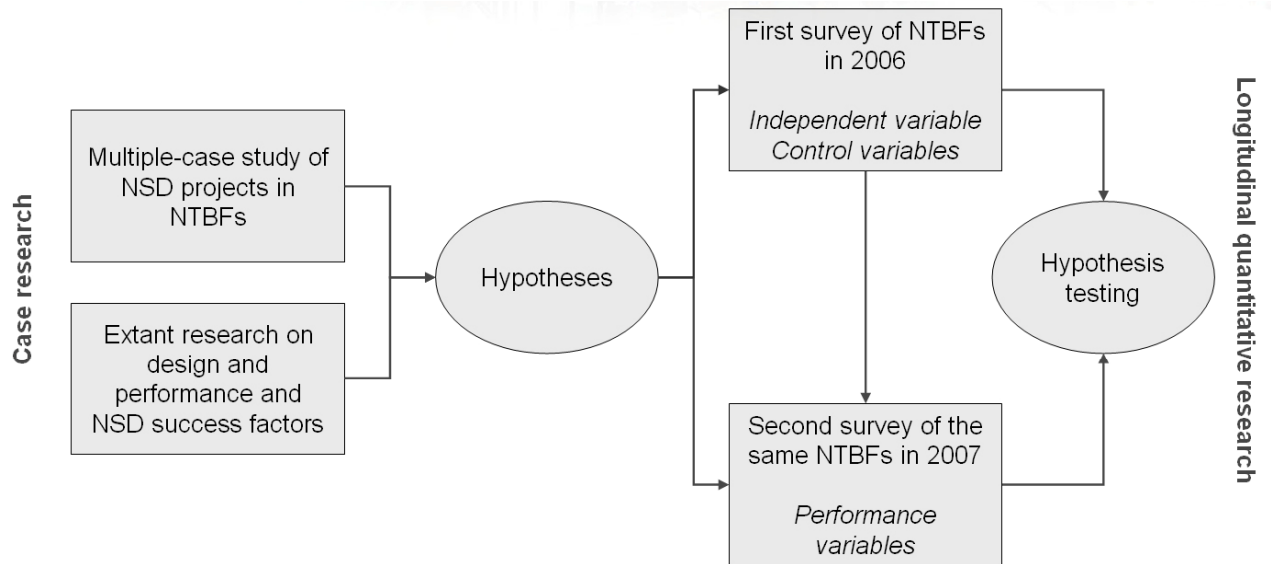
Case research

Multiple-case study of NSD projects in NTBFs

Extant research on design and performance and NSD success factors

Hypotheses

First survey of NTBFs in 2006

*Independent variable*
*Control variables*

Second survey of the same NTBFs in 2007

*Performance variables*

Hypothesis testing

Longitudinal quantitative research